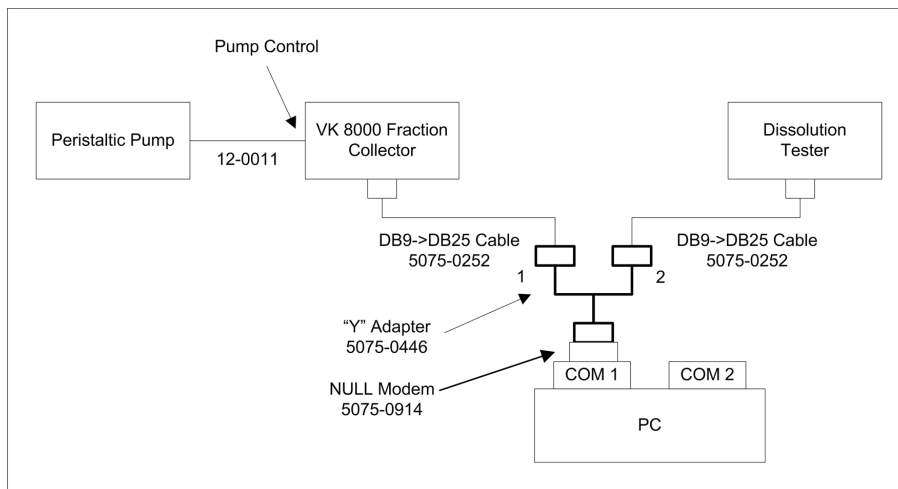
Pump Control

Peristaltic Pump

12-0011

VK 8000 Fraction Collector

Dissolution Tester

DB9->DB25 Cable
5075-0252

DB9->DB25 Cable
5075-0252

1

2

"Y" Adapter
5075-0446

NULL Modem
5075-0914

COM 1

COM 2

PC